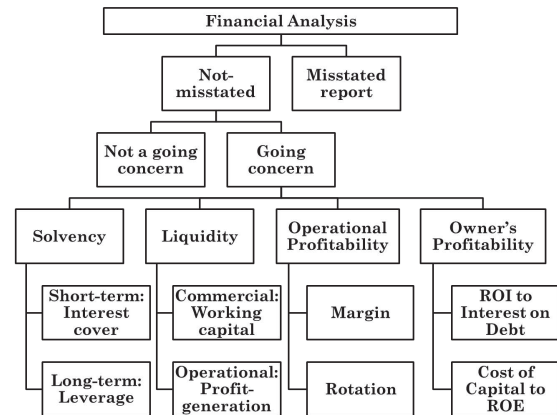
Financial Analysis

Not-misstated

Misstated report

Not a going concern

Going concern

Solvency

Short-term: Interest cover

Long-term: Leverage

Liquidity

Commercial: Working capital

Operational: Profit-generation

Operational Profitability

Margin

Rotation

Owner's Profitability

ROI to Interest on Debt

Cost of Capital to ROE